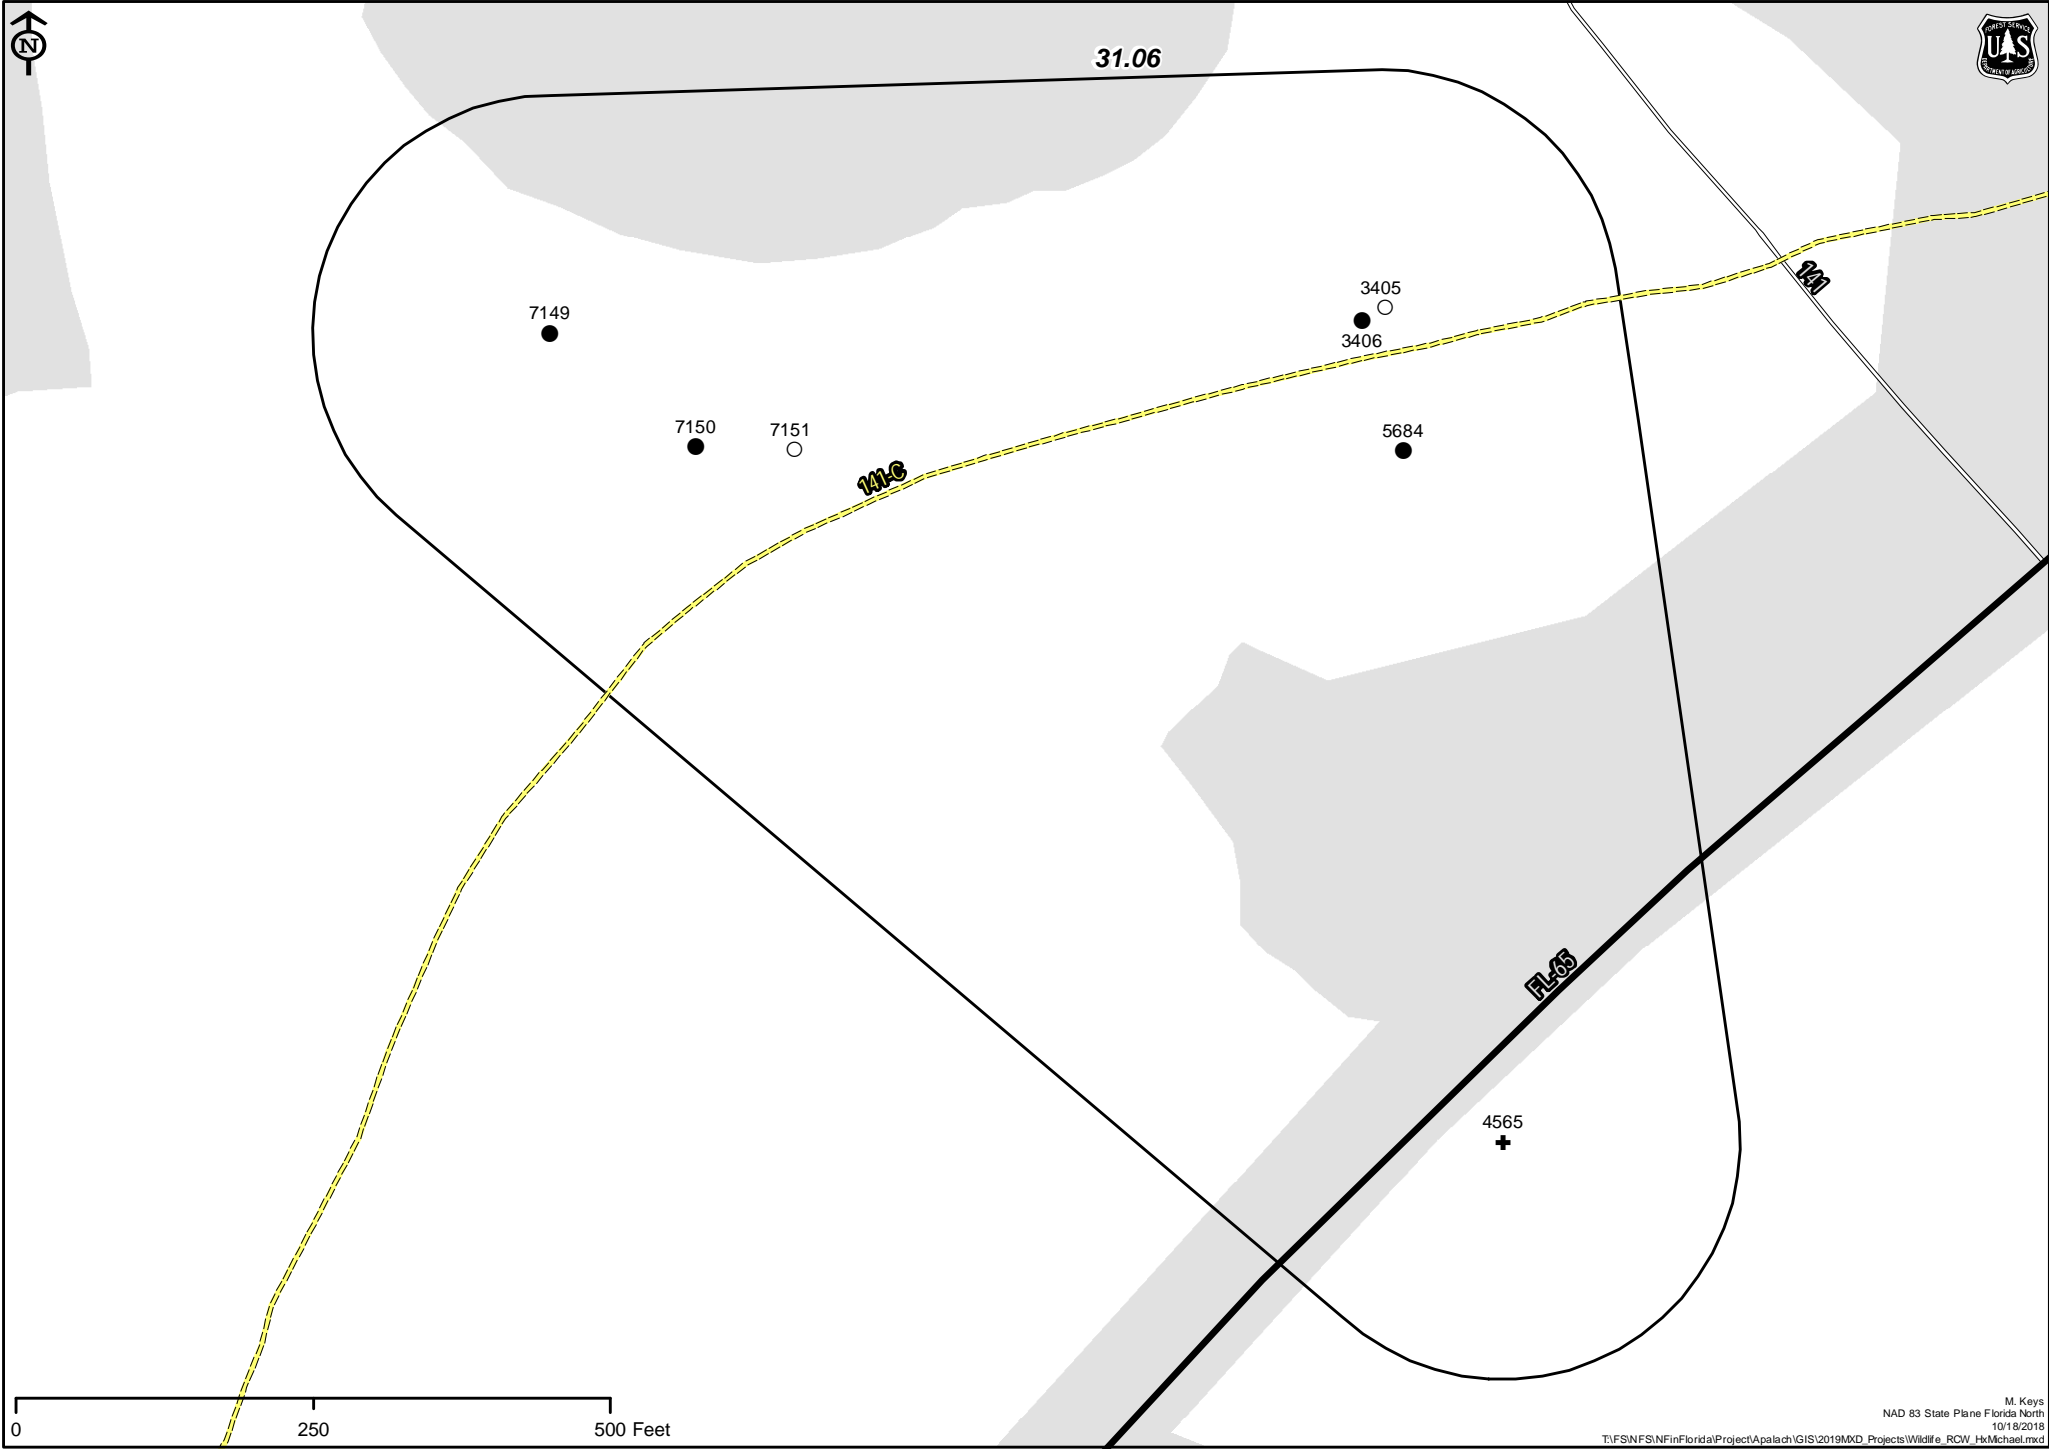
N

31.06

FOREST SERVICE
U S
DEPARTMENT OF AGRICULTURE

7149

3405

3406

141

7150

7151

5684

141-C

FL-65

4565

0

250

500 Feet

M. Keys
NAD 83 State Plane Florida North
10/18/2018
T:\FS\NFS\NFinFlorida\Project\Apalach\GIS\2019MXD_Projects\Wildlife_RCW_HxMichael.mxd